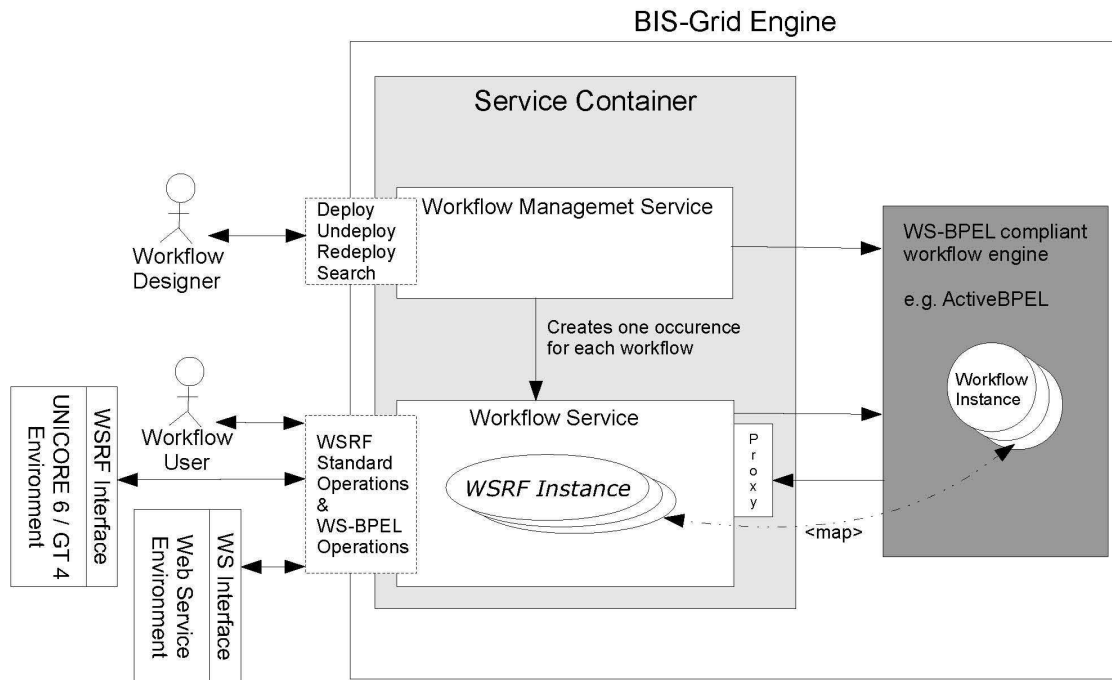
BIS-Grid Engine

Service Container

Workflow Designer

Deploy
Undeploy
Redeploy
Search

Workflow Managemet Service

WS-BPEL compliant workflow engine

e.g. ActiveBPEL

Creates one occurence for each workflow

Workflow Instance

WSRF Interface
UNICORE 6 / GT 4 Environment

Workflow User

WSRF Standard Operations & WS-BPEL Operations

Workflow Service

P r o x y

WSRF Instance

<map>

WS Interface
Web Service Environment